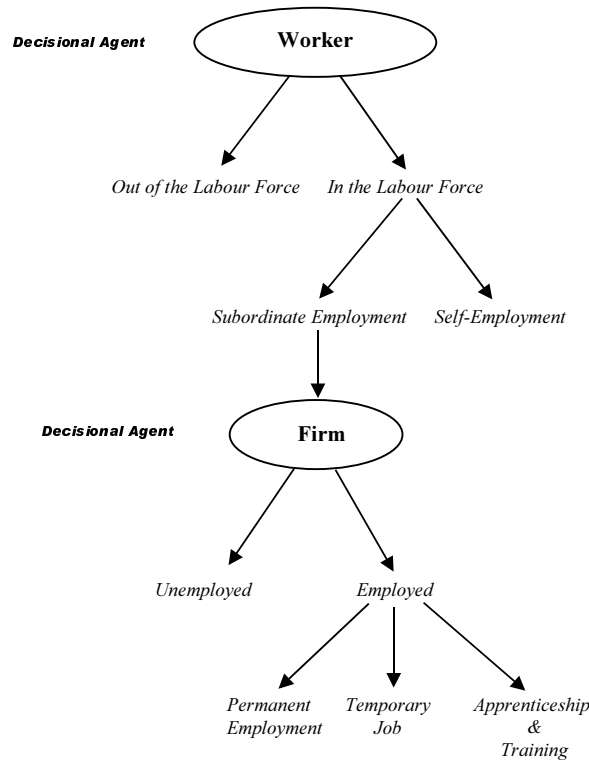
Decisional Agent

Worker

Out of the Labour Force

In the Labour Force

Subordinate Employment

Self-Employment

Decisional Agent

Firm

Unemployed

Employed

Permanent Employment

Temporary Job

Apprenticeship & Training